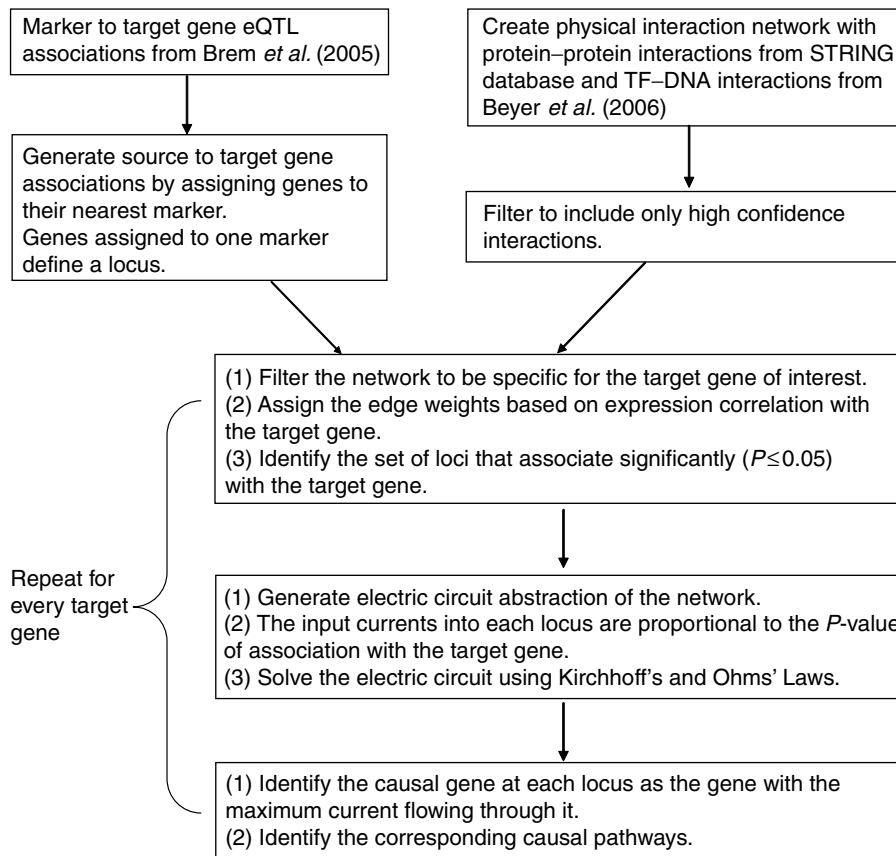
Marker to target gene eQTL associations from Brem *et al.* (2005)

Create physical interaction network with protein–protein interactions from STRING database and TF–DNA interactions from Beyer *et al.* (2006)

Generate source to target gene associations by assigning genes to their nearest marker.
Genes assigned to one marker define a locus.

Filter to include only high confidence interactions.

(1) Filter the network to be specific for the target gene of interest.
(2) Assign the edge weights based on expression correlation with the target gene.
(3) Identify the set of loci that associate significantly ($P \leq 0.05$) with the target gene.

Repeat for every target gene

(1) Generate electric circuit abstraction of the network.
(2) The input currents into each locus are proportional to the *P*-value of association with the target gene.
(3) Solve the electric circuit using Kirchhoff's and Ohms' Laws.

(1) Identify the causal gene at each locus as the gene with the maximum current flowing through it.
(2) Identify the corresponding causal pathways.